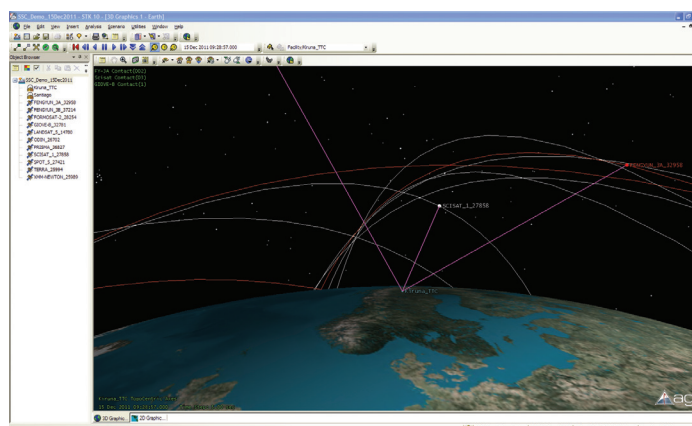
SSC_Demo_15Dec2011 - STK 10 - [3D Graphics 1 - Earth]

File Edit View Insert Analysis Scenario Utilities Window Help

15 Dec 2011 09:28:37.000

Facility/Kiruna_TTC

Object Browser

SSC_Demo_15Dec2011
Kiruna_TTC
Santiago
FENGYUN_3A_32958
FENGYUN_3B_37214
FORMOSAT-2_28254
GIOVE-B_32781
LANDSAT_5_14780
ODIN_26702
PRISMA_36827
SCISAT_1_27858
SPOT_5_27421
TERRA_25994
XMM-NEWTON_25989

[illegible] Contact(302)
Scisat Contact(55)
GIOVE-B Contact(1)

FENGYUN_3A_32958

SCISAT_1_27858

Kiruna_TTC

Kiruna_TTC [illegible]
15 Dec 2011 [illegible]

3D Graphic... 2D Graphic...